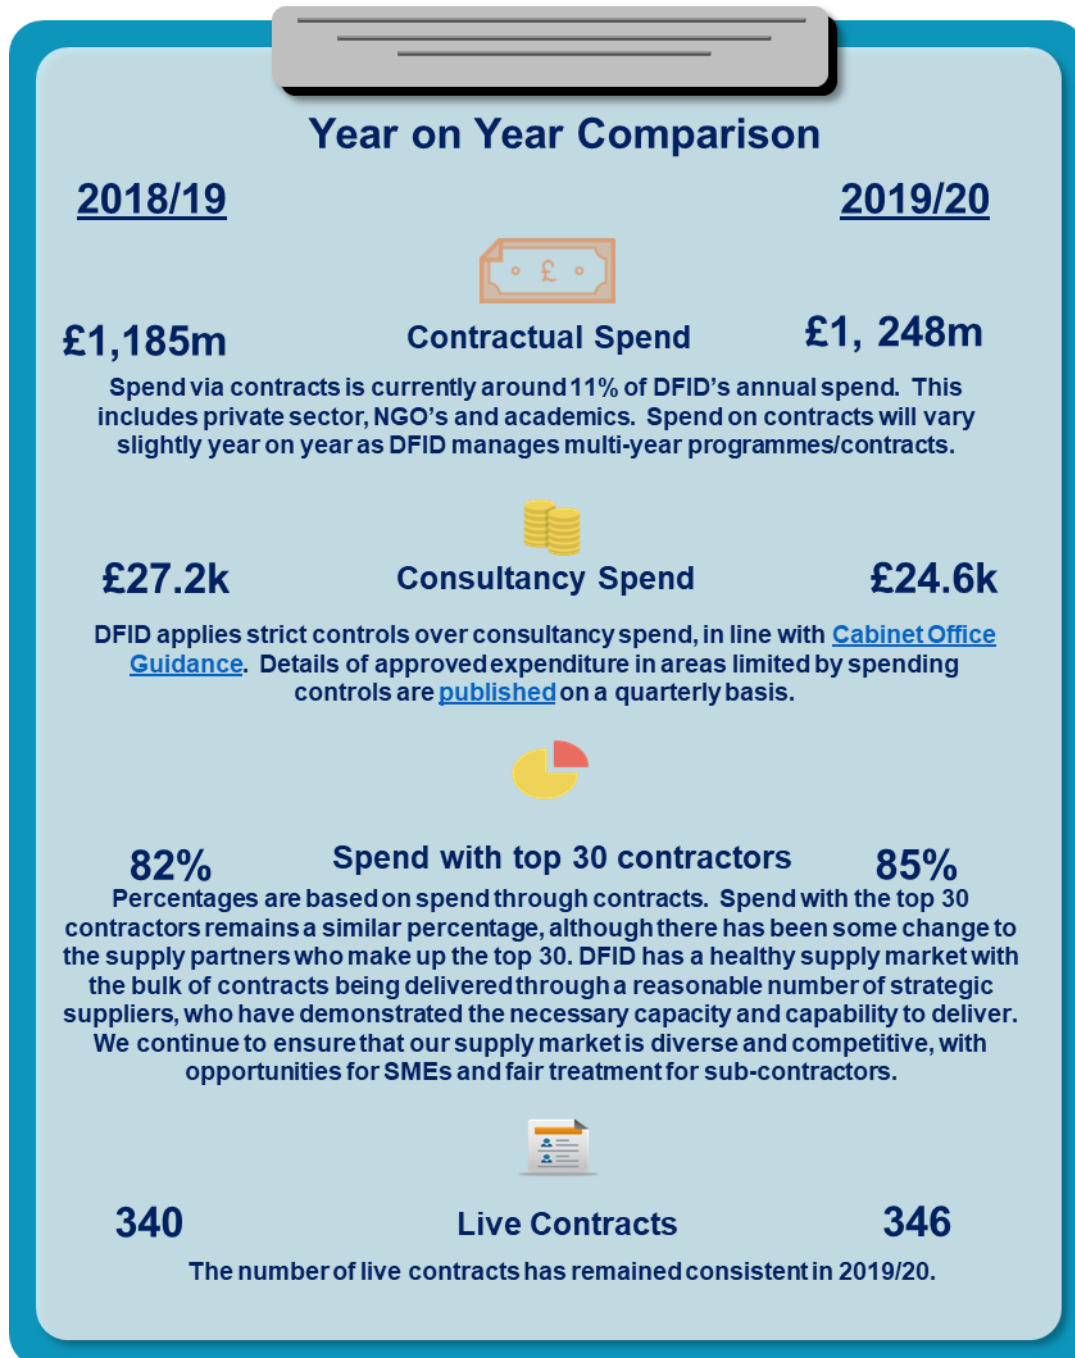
Year on Year Comparison

2018/19

2019/20

£

£1,185m

Contractual Spend

£1, 248m

Spend via contracts is currently around 11% of DFID's annual spend. This includes private sector, NGO's and academics. Spend on contracts will vary slightly year on year as DFID manages multi-year programmes/contracts.

£27.2k

Consultancy Spend

£24.6k

DFID applies strict controls over consultancy spend, in line with Cabinet Office Guidance. Details of approved expenditure in areas limited by spending controls are published on a quarterly basis.

82%

Spend with top 30 contractors

85%

Percentages are based on spend through contracts. Spend with the top 30 contractors remains a similar percentage, although there has been some change to the supply partners who make up the top 30. DFID has a healthy supply market with the bulk of contracts being delivered through a reasonable number of strategic suppliers, who have demonstrated the necessary capacity and capability to deliver. We continue to ensure that our supply market is diverse and competitive, with opportunities for SMEs and fair treatment for sub-contractors.

340

Live Contracts

346

The number of live contracts has remained consistent in 2019/20.